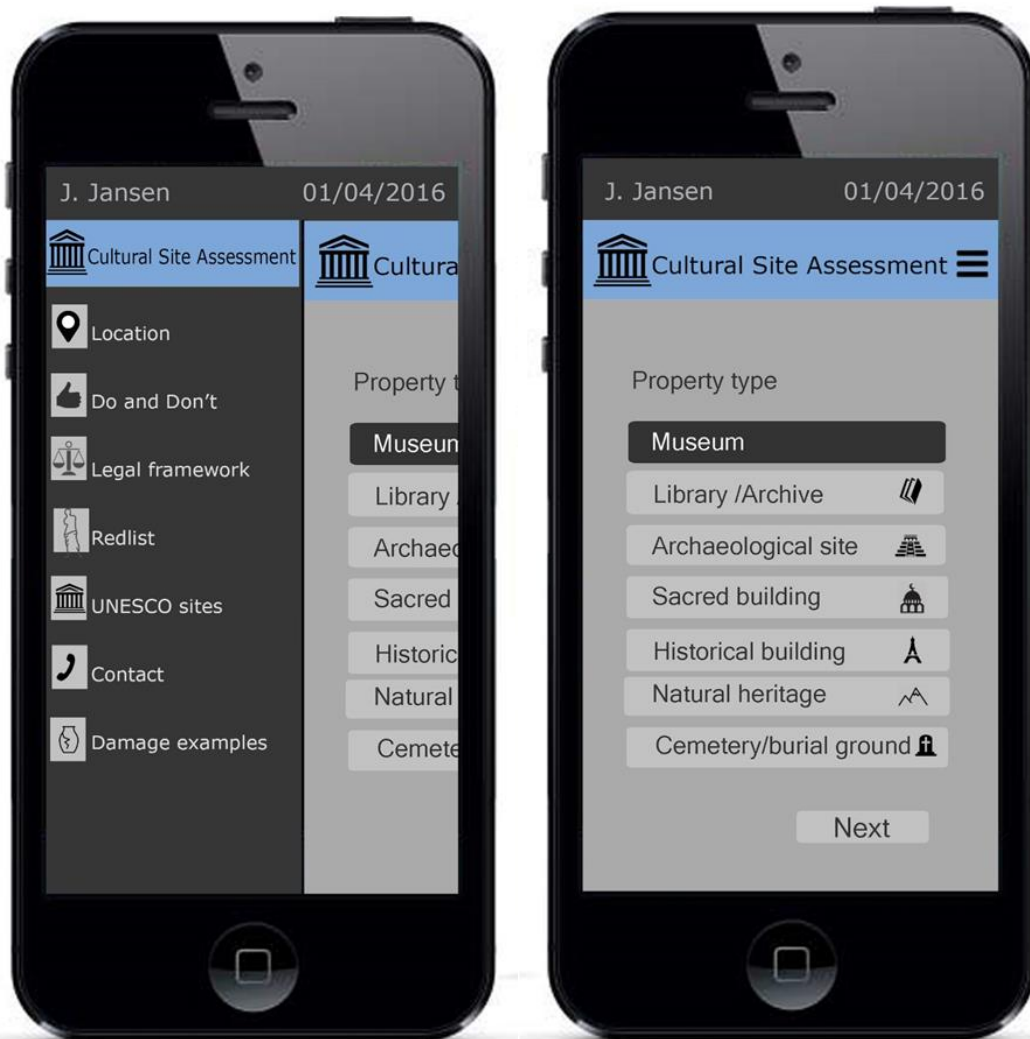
J. Jansen 01/04/2016

Cultural Site Assessment

Cultura

Location

Do and Don’t

Legal framework

Redlist

UNESCO sites

Contact

Damage examples

Property t

Museun

Library /

Archaeo

Sacred

Historic

Natural

Cemete

J. Jansen 01/04/2016

Cultural Site Assessment

Property type

Museum

Library /Archive

Archaeological site

Sacred building

Historical building

Natural heritage

Cemetery/burial ground

Next